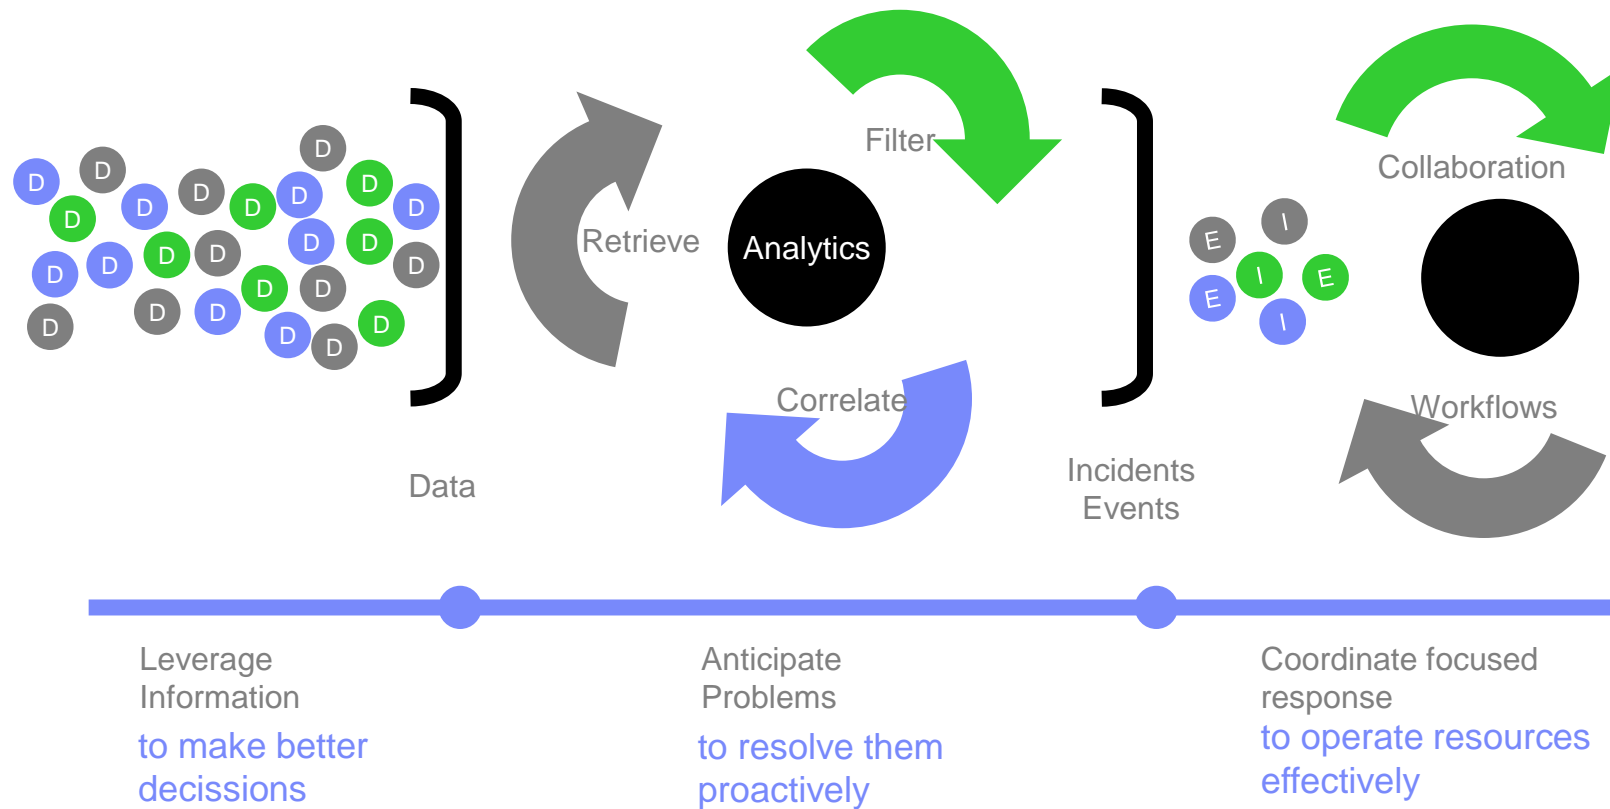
D D D D D D D D D D D D D D D D D D D D D D D D D D D D

Data

Retrieve

Filter

Analytics

Correlate

Incidents
Events

E I E I E I

Collaboration

Workflows

Leverage Information
to make better decissions

Anticipate Problems
to resolve them proactively

Coordinate focused response
to operate resources effectively